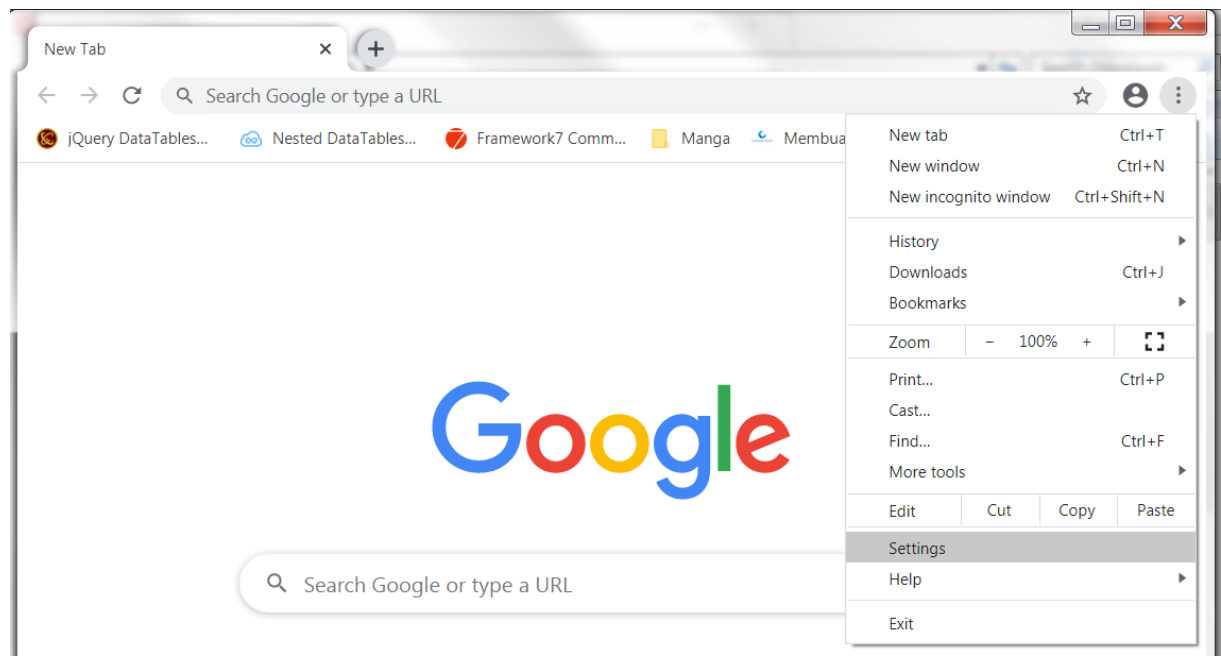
New Tab

Search Google or type a URL

jQuery DataTables... Nested DataTables... Framework7 Comm... Manga Membua

New tab Ctrl+T
New window Ctrl+N
New incognito window Ctrl+Shift+N

History
Downloads Ctrl+J
Bookmarks

Zoom – 100% +

Print... Ctrl+P
Cast...
Find... Ctrl+F
More tools

Edit Cut Copy Paste

Settings
Help

Exit

Google

Search Google or type a URL